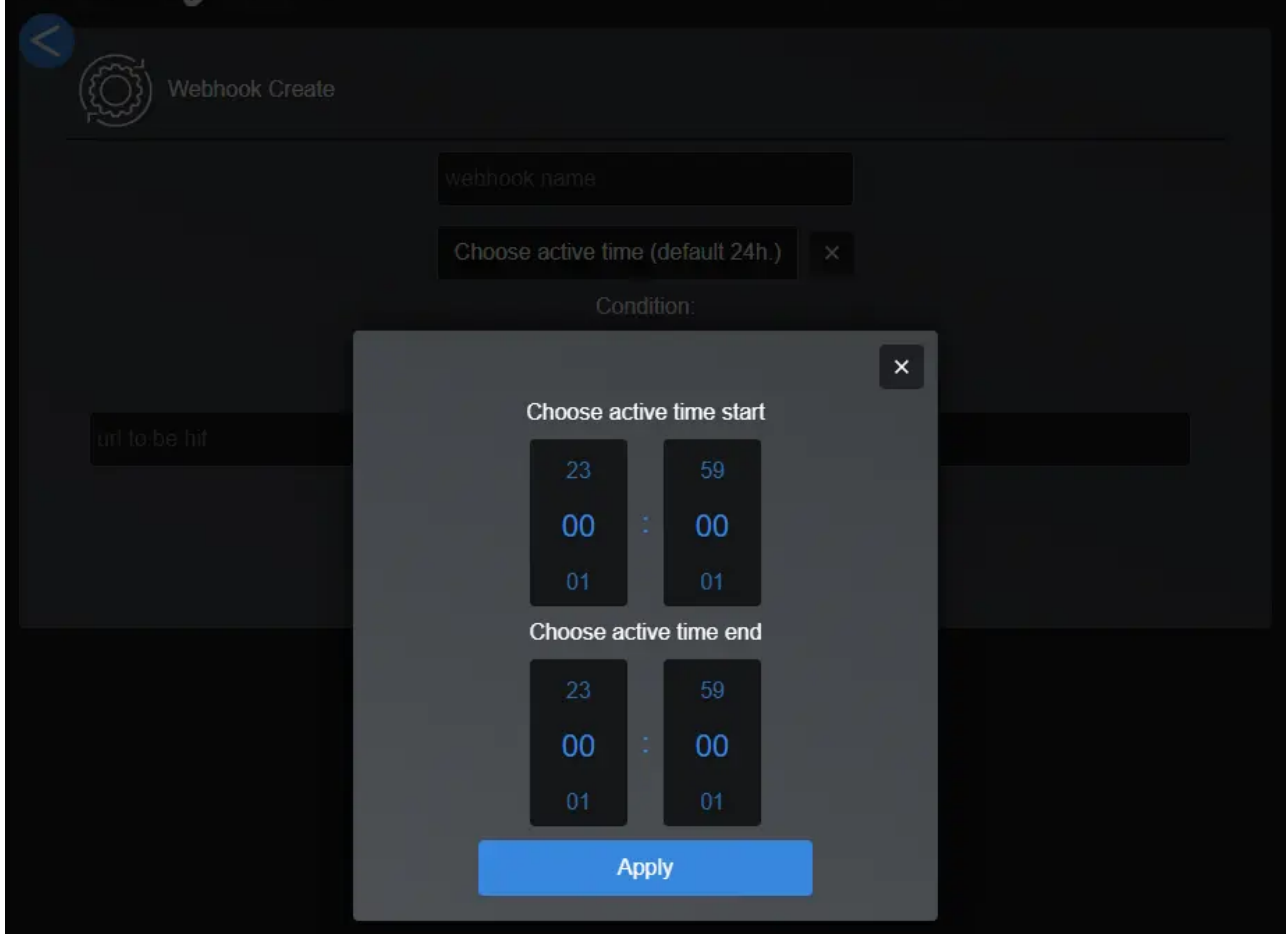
Webhook Create

webhook name

Choose active time (default 24h.) ×

Condition:

url to be hit

×

Choose active time start

| 23 | | 59 |
|---|---|---|
| 00 | : | 00 |
| 01 | | 01 |

Choose active time end

| 23 | | 59 |
|---|---|---|
| 00 | : | 00 |
| 01 | | 01 |

Apply